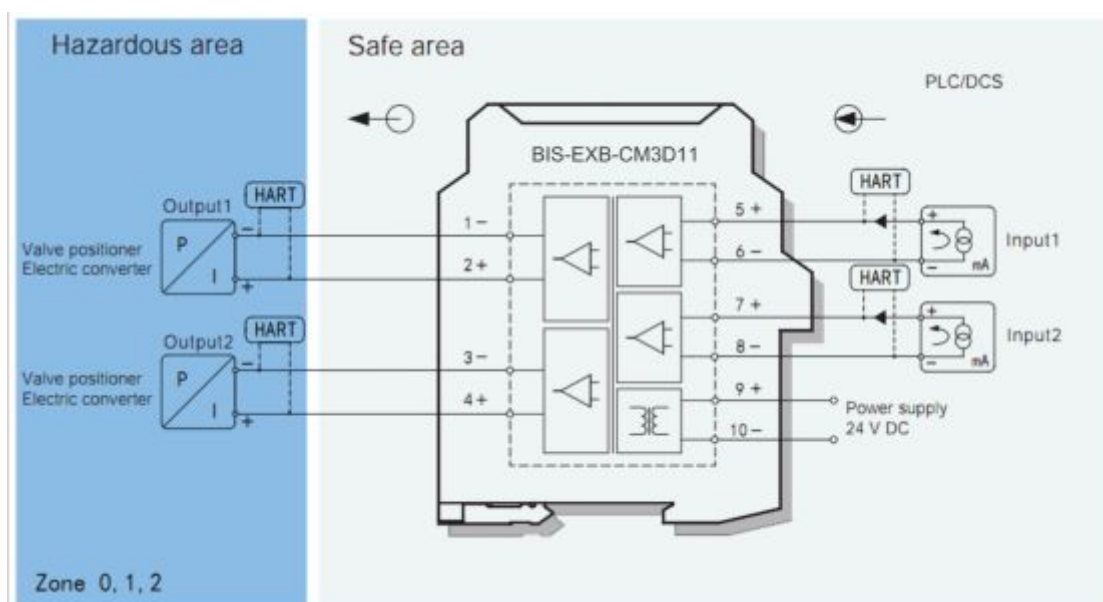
Hazardous area

Safe area

PLC/DCS

BIS-EXB-CM3D11

Output1
HART
Valve positioner
Electric converter
P
I
−
+

Output2
HART
Valve positioner
Electric converter
P
I
−
+

1 −
2 +
3 −
4 +
5 +
6 −
7 +
8 −
9 +
10 −

HART
+
−
mA
Input1

HART
+
−
mA
Input2

Power supply
24 V DC

Zone 0, 1, 2